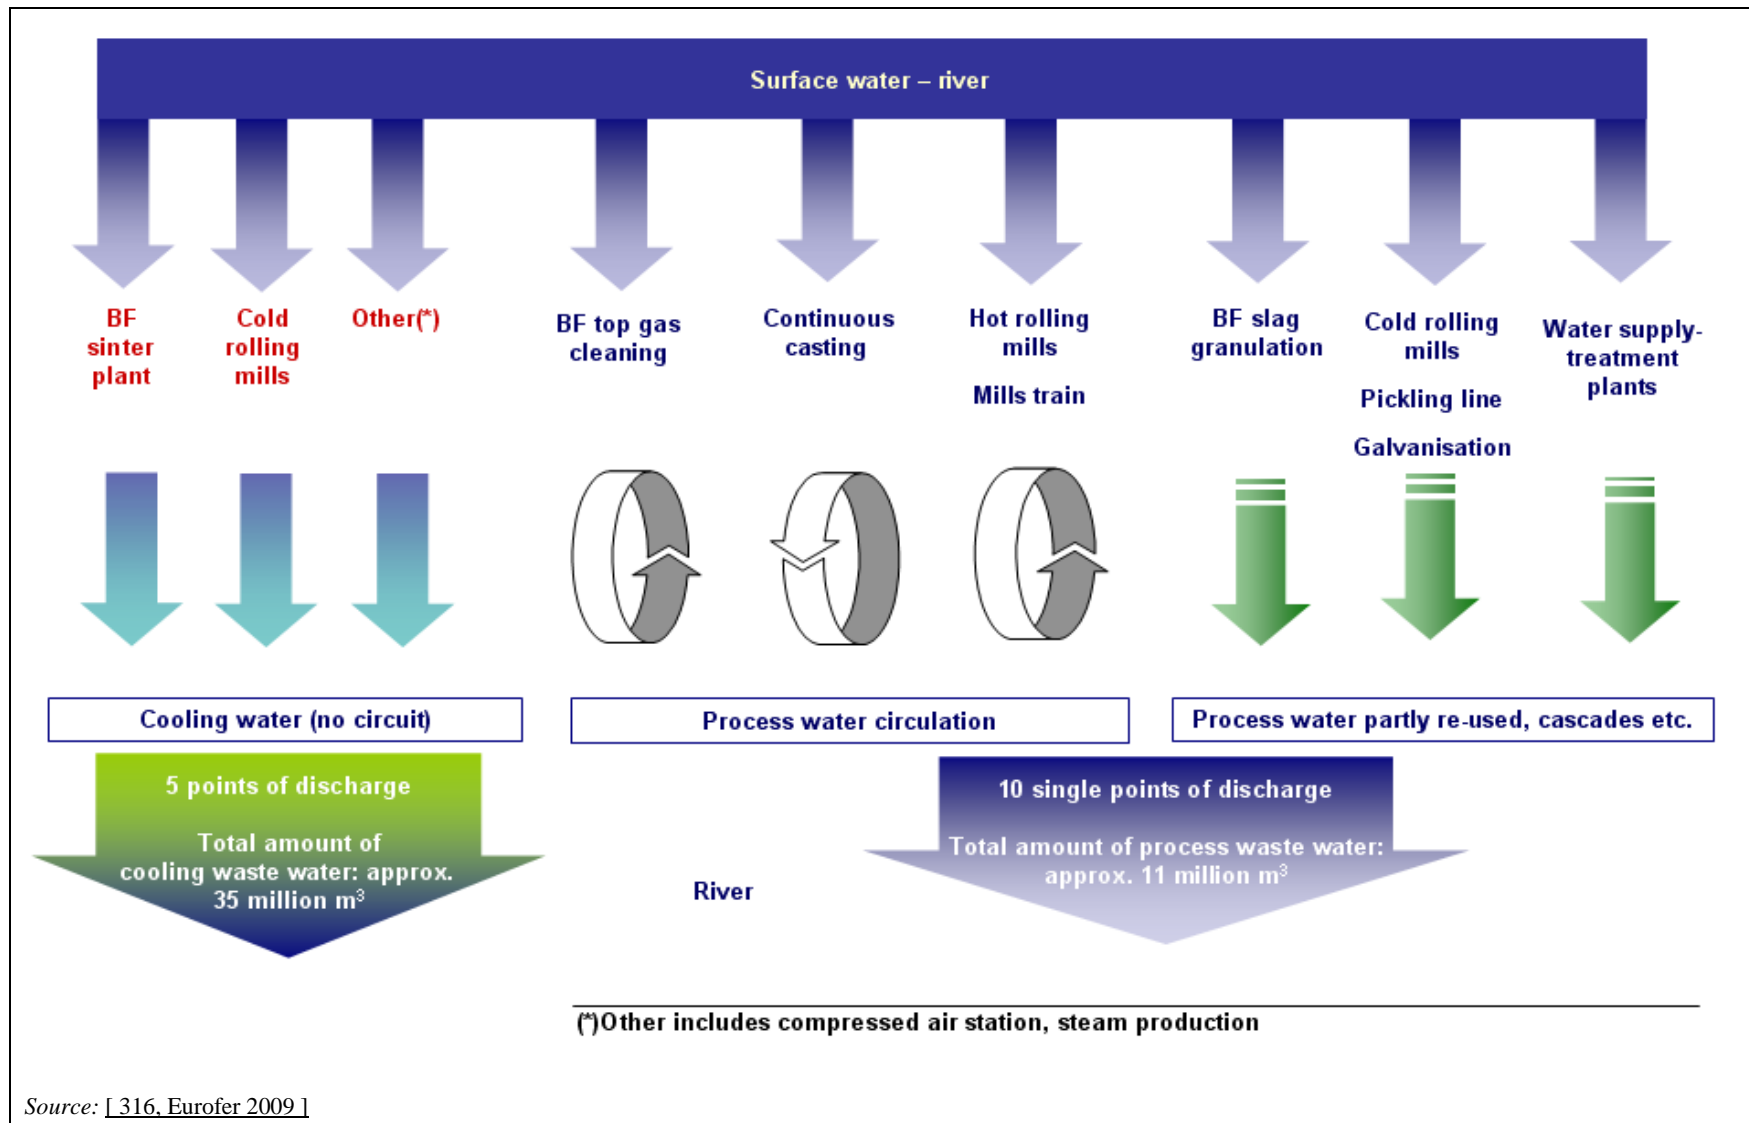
Surface water – river

BF sinter plant

Cold rolling mills

Other(*)

BF top gas cleaning

Continuous casting

Hot rolling mills

Mills train

BF slag granulation

Cold rolling mills

Pickling line

Galvanisation

Water supply-treatment plants

Cooling water (no circuit)

Process water circulation

Process water partly re-used, cascades etc.

5 points of discharge

Total amount of cooling waste water: approx. 35 million m$^3$

River

10 single points of discharge

Total amount of process waste water: approx. 11 million m$^3$

(*)Other includes compressed air station, steam production

Source: [ 316, Eurofer 2009 ]